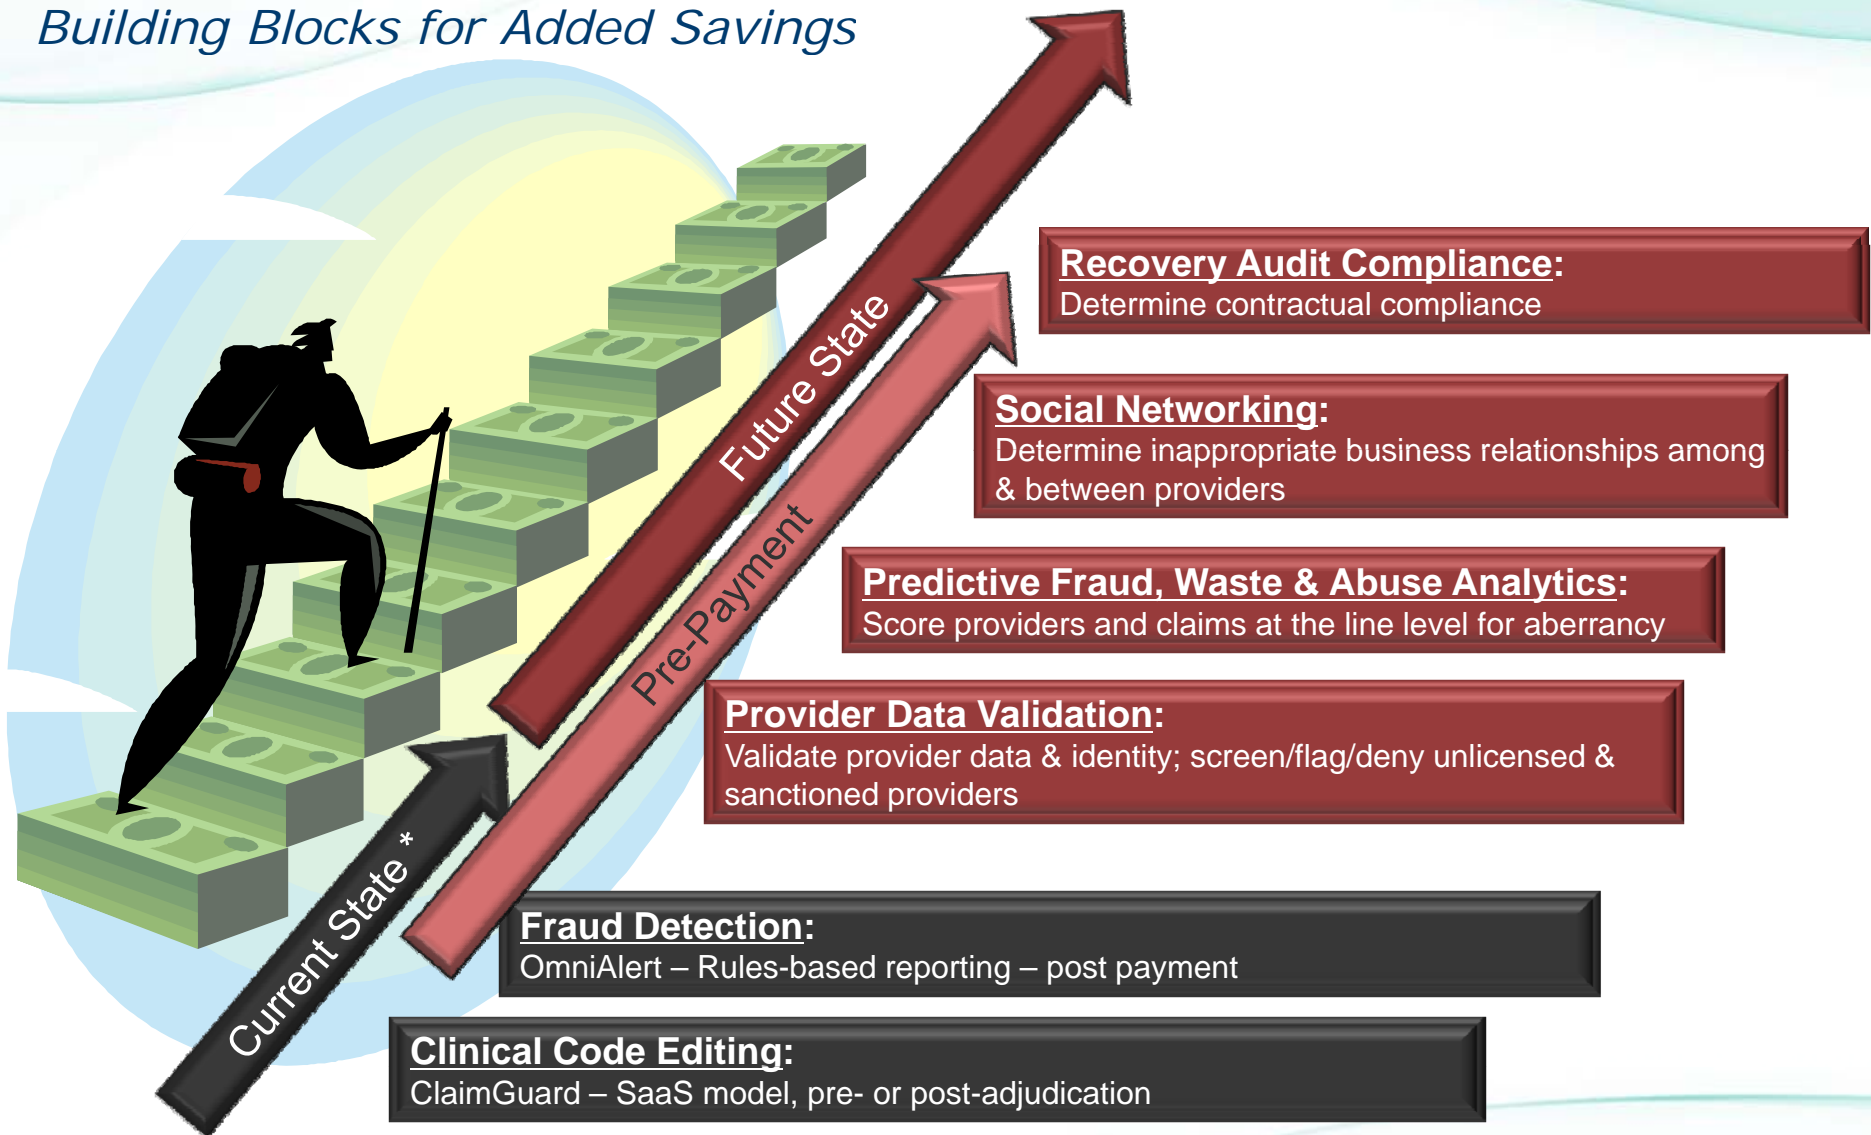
Building Blocks for Added Savings

Future State

Pre-Payment

Current State *

Recovery Audit Compliance:
Determine contractual compliance

Social Networking:
Determine inappropriate business relationships among & between providers

Predictive Fraud, Waste & Abuse Analytics:
Score providers and claims at the line level for aberrancy

Provider Data Validation:
Validate provider data & identity; screen/flag/deny unlicensed & sanctioned providers

Fraud Detection:
OmniAlert – Rules-based reporting – post payment

Clinical Code Editing:
ClaimGuard – SaaS model, pre- or post-adjudication